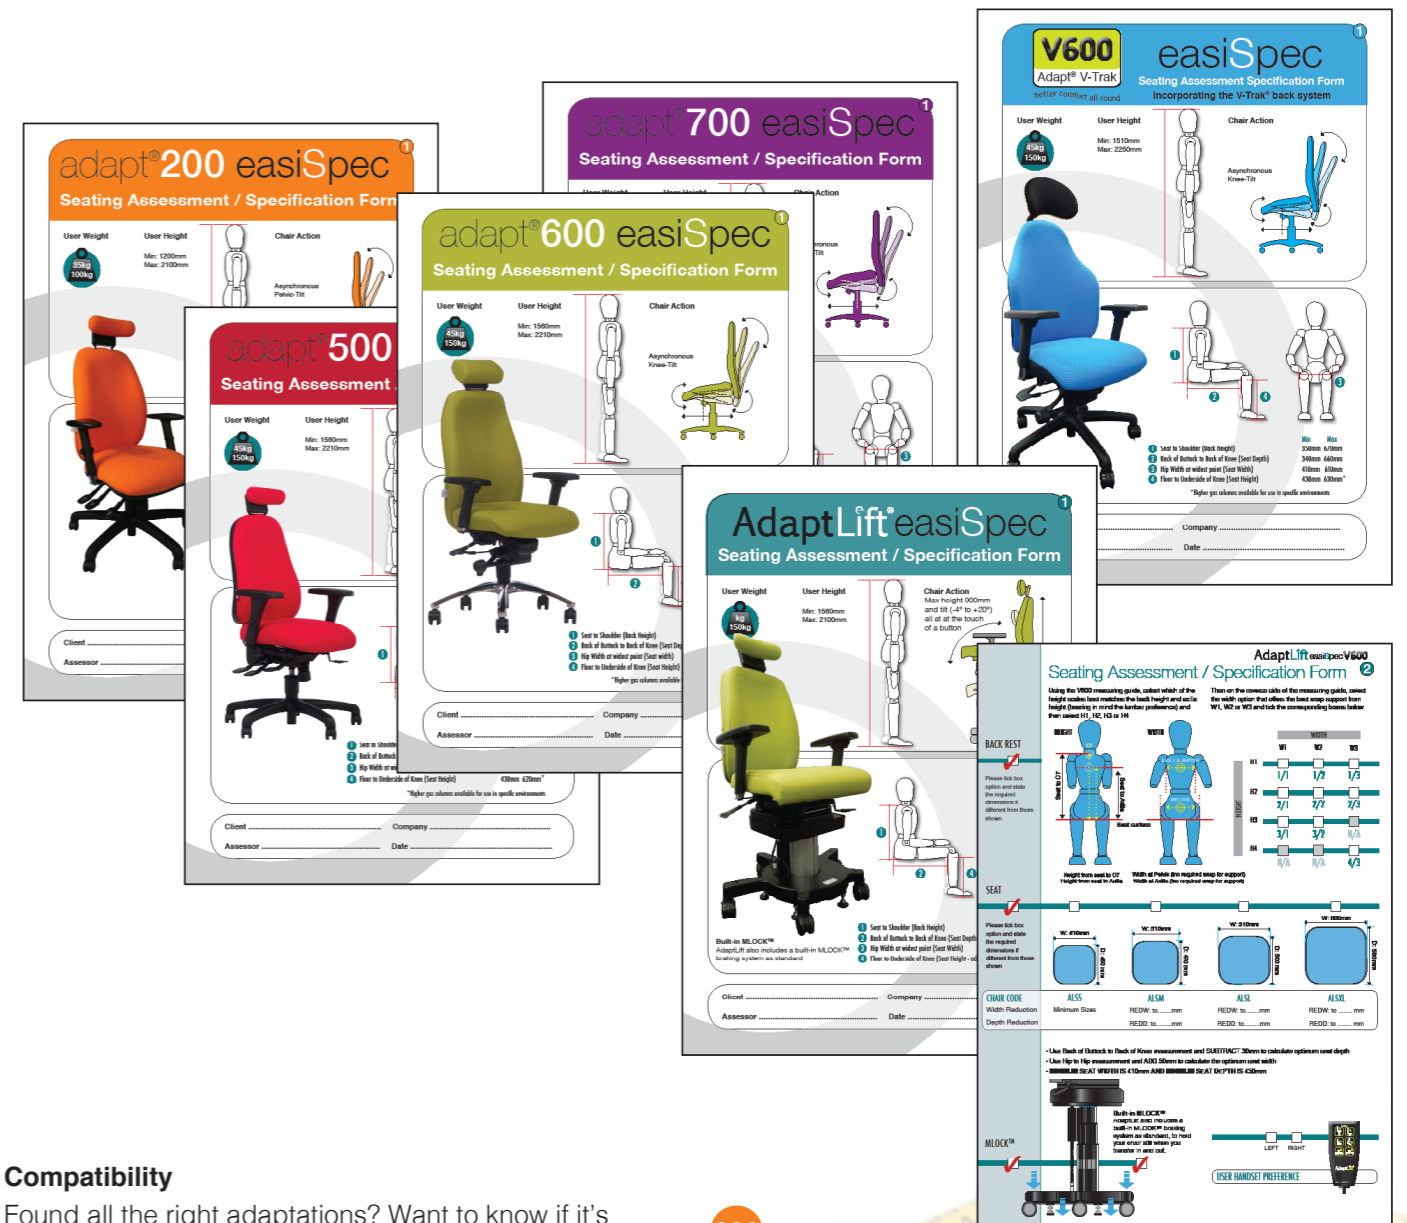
adapt®200 easiSpec
Seating Assessment / Specification Form
User Weight
User Height
Chair Action
35kg 100kg
Min: 1200mm Max: 2100mm
Asynchronous Pelvic-Tilt
Client
Assessor

adapt®500
Seating Assessment
User Weight
User Height
45kg 150kg
Min: 1580mm Max: 2210mm
Seat to Shoulder
Back of Buttock
Hip Width at
Floor to Underside of Knee (Seat Height)
430mm 620mm*
*Higher gas columns available for use in specific environments
Client
Company
Assessor
Date

adapt®700 easiSpec
Seating Assessment / Specification Form
User Weight
User Height
Chair Action
Asynchronous Knee-Tilt

adapt®600 easiSpec
Seating Assessment / Specification Form
User Weight
User Height
Chair Action
45kg 150kg
Min: 1580mm Max: 2210mm
Asynchronous Knee-Tilt
Seat to Shoulder (Back Height)
Back of Buttock to Back of Knee (Seat Depth)
Hip Width at widest point (Seat width)
Floor to Underside of Knee (Seat Height)
*Higher gas columns available
Client
Company
Assessor
Date

V600
Adapt® V-Trak
better comfort all round
easiSpec
Seating Assessment Specification Form
Incorporating the V-Trak® back system
User Weight
User Height
Chair Action
45kg 150kg
Min: 1510mm Max: 2250mm
Asynchronous Knee-Tilt
Seat to Shoulder (Back Height)
Back of Buttock to Back of Knee (Seat Depth)
Hip Width at widest point (Seat Width)
Floor to Underside of Knee (Seat Height)
Min Max
350mm 670mm
340mm 660mm
410mm 610mm
430mm 630mm*
*Higher gas columns available for use in specific environments
Company
Date

AdaptLift®easiSpec
Seating Assessment / Specification Form
User Weight
User Height
Chair Action
kg 150kg
Min: 1580mm Max: 2100mm
Max height 000mm and tilt (-4° to +20°) all at at the touch of a button
Seat to Shoulder (Back Height)
Back of Buttock to Back of Knee (Seat Depth)
Hip Width at widest point (Seat Width)
Floor to Underside of Knee (Seat Height - ad
Built-in MLOCK™
AdaptLift also includes a built-in MLOCK™ braking system as standard
Client
Company
Assessor
Date

AdaptLift easiSpec V600
Seating Assessment / Specification Form 2
BACK REST
HEIGHT
WIDTH
W1 W2 W3
H1 H2 H3 H4
1/1 1/2 1/3
2/1 2/2 2/3
3/1 3/2 N/A
N/A N/A 4/3
SEAT
W: 410mm
W: 510mm
W: 510mm
W: 600mm
CHAIR CODE
Width Reduction
Depth Reduction
ALSS
ALSM
ALSL
ALSXL
Minimum Sizes
REDW: to.......mm
REDD: to.......mm
MLOCK™
Built-in MLOCK™
LEFT RIGHT
USER HANDSET PREFERENCE

Compatibility
Found all the right adaptations? Want to know if it's